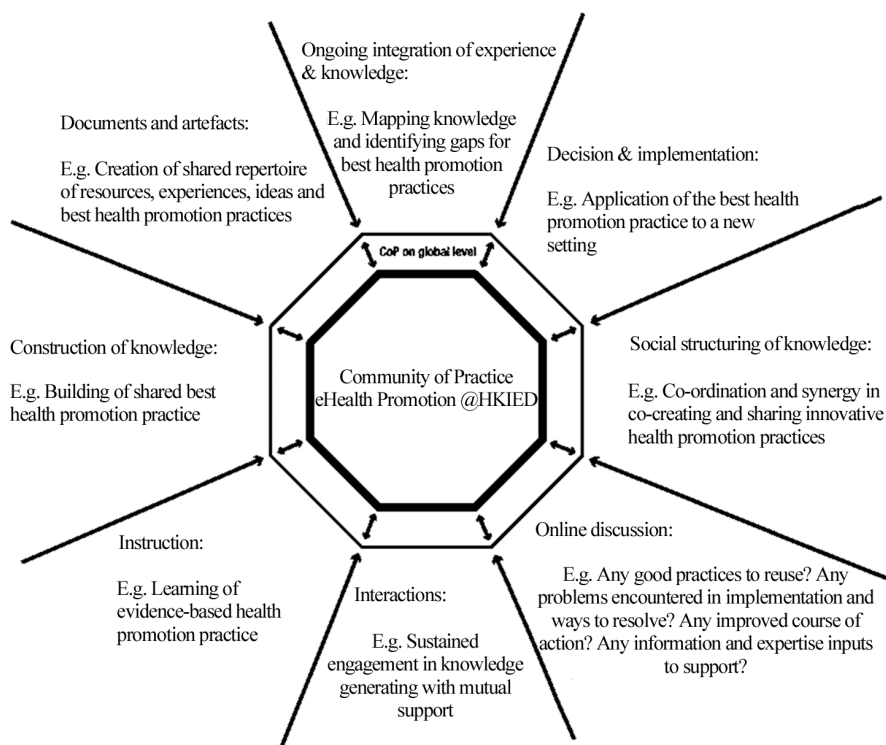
Ongoing integration of experience & knowledge:

E.g. Mapping knowledge and identifying gaps for best health promotion practices

Documents and artefacts:

E.g. Creation of shared repertoire of resources, experiences, ideas and best health promotion practices

Decision & implementation:

E.g. Application of the best health promotion practice to a new setting

CoP on global level

Construction of knowledge:

E.g. Building of shared best health promotion practice

Community of Practice eHealth Promotion @HKIED

Social structuring of knowledge:

E.g. Co-ordination and synergy in co-creating and sharing innovative health promotion practices

Online discussion:

E.g. Any good practices to reuse? Any problems encountered in implementation and ways to resolve? Any improved course of action? Any information and expertise inputs to support?

Instruction:

E.g. Learning of evidence-based health promotion practice

Interactions:

E.g. Sustained engagement in knowledge generating with mutual support